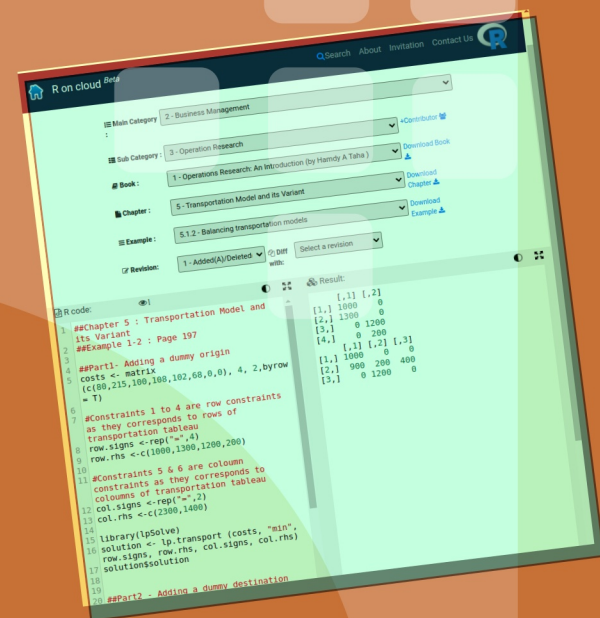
Search About Invitation Contact Us

R on cloud Beta

Main Category : 2 - Business Management

Sub Category : 3 - Operation Research +Contributor

Book : 1 - Operations Research: An Introduction (by Hamdy A Taha) Download Book

Chapter : 5 - Transportation Model and Its Variant Download Chapter

Example : 5.1.2 - Balancing transportation models Download Example

Revision : 1 - Added(A)/Deleted Diff with: Select a revision

R code:

Result:

1 ##Chapter 5 : Transportation Model and its Variant
2 ##Example 1-2 : Page 197
3
4 ##Part1- Adding a dummy origin
5 costs <- matrix (c(80,215,100,108,102,68,0,0), 4, 2,byrow = T)
6
7 #Constraints 1 to 4 are row constraints as they corresponds to rows of transportation tableau
8 row.signs <-rep("=",4)
9 row.rhs <-c(1000,1300,1200,200)
10
11 #Constraints 5 & 6 are coloumn constraints as they corresponds to coloumns of transportation tableau
12 col.signs <-rep("=",2)
13 col.rhs <-c(2300,1400)
14
15 library(lpSolve)
16 solution <- lp.transport (costs, "min", row.signs, row.rhs, col.signs, col.rhs)
17 solution$solution
18
19
20 ##Part2 - Adding a dummy destination

| | [,1] | [,2] |
|---|---|---|
| [1,] | 1000 | 0 |
| [2,] | 1300 | 0 |
| [3,] | 0 | 1200 |
| [4,] | 0 | 200 |

| | [,1] | [,2] | [,3] |
|---|---|---|---|
| [1,] | 1000 | 0 | 0 |
| [2,] | 900 | 200 | 400 |
| [3,] | 0 | 1200 | 0 |